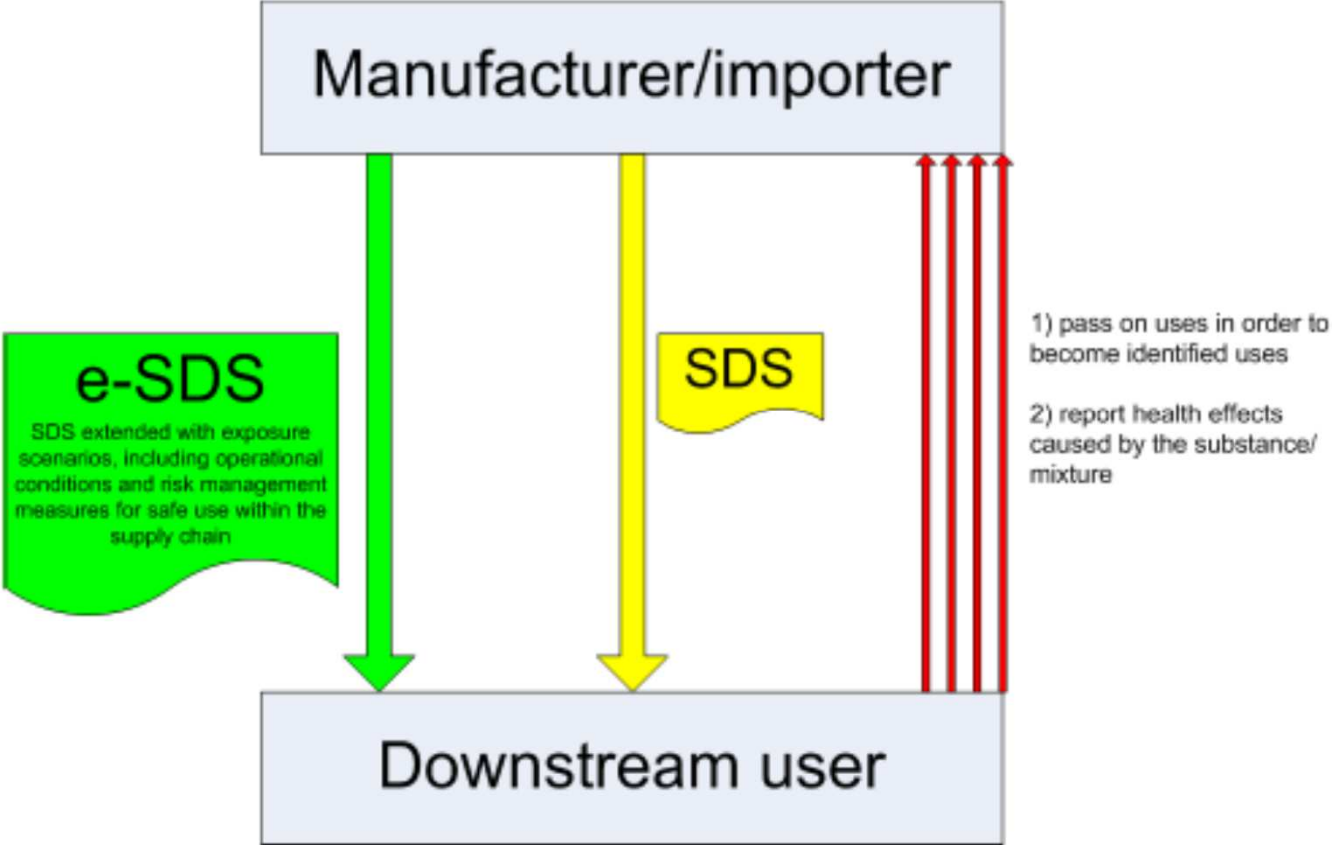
Manufacturer/importer

e-SDS

SDS extended with exposure scenarios, including operational conditions and risk management measures for safe use within the supply chain

SDS

1) pass on uses in order to become identified uses

2) report health effects caused by the substance/ mixture

Downstream user